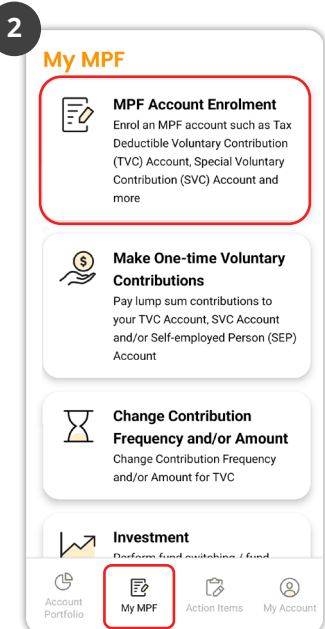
2

My MPF

MPF Account Enrolment
Enrol an MPF account such as Tax Deductible Voluntary Contribution (TVC) Account, Special Voluntary Contribution (SVC) Account and more

Make One-time Voluntary Contributions
Pay lump sum contributions to your TVC Account, SVC Account and/or Self-employed Person (SEP) Account

Change Contribution Frequency and/or Amount
Change Contribution Frequency and/or Amount for TVC

Investment
Perform fund switching / fund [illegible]

Account Portfolio
My MPF
Action Items
My Account